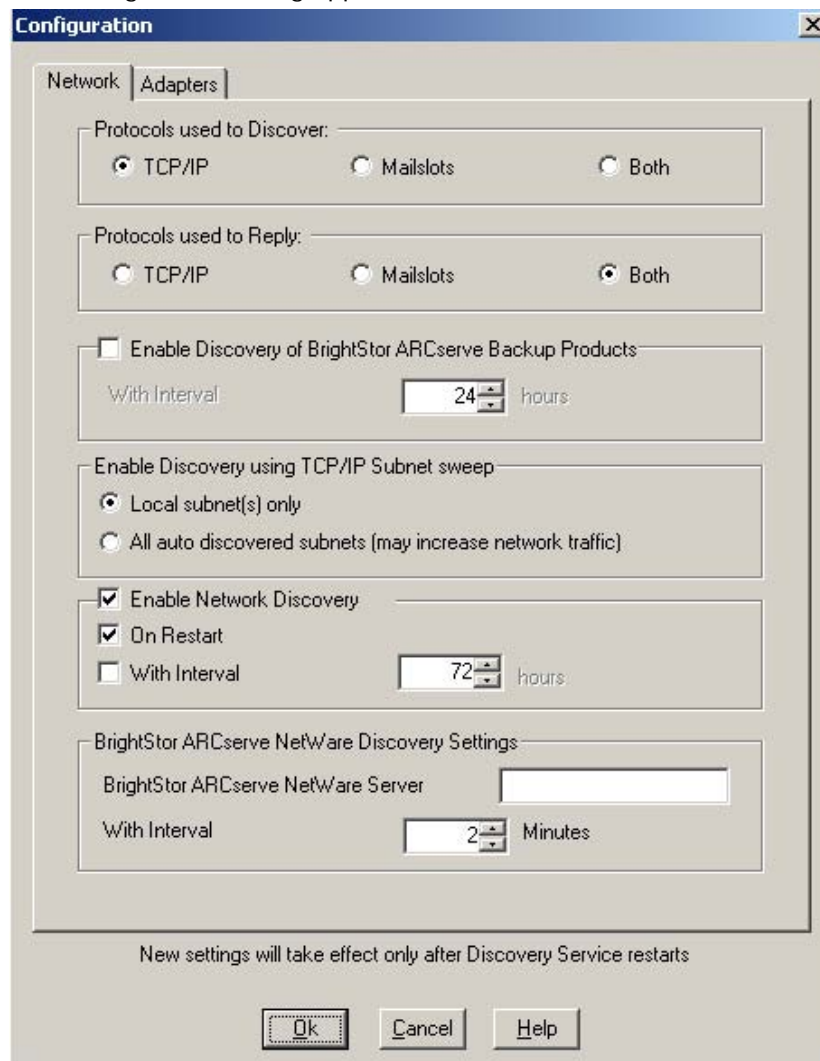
Configuration

Network | Adapters

Protocols used to Discover:
TCP/IP
Mailslots
Both

Protocols used to Reply:
TCP/IP
Mailslots
Both

Enable Discovery of BrightStor ARCserve Backup Products
With Interval 24 hours

Enable Discovery using TCP/IP Subnet sweep
Local subnet(s) only
All auto discovered subnets (may increase network traffic)

Enable Network Discovery
On Restart
With Interval 72 hours

BrightStor ARCserve NetWare Discovery Settings
BrightStor ARCserve NetWare Server
With Interval 2 Minutes

New settings will take effect only after Discovery Service restarts

Ok Cancel Help